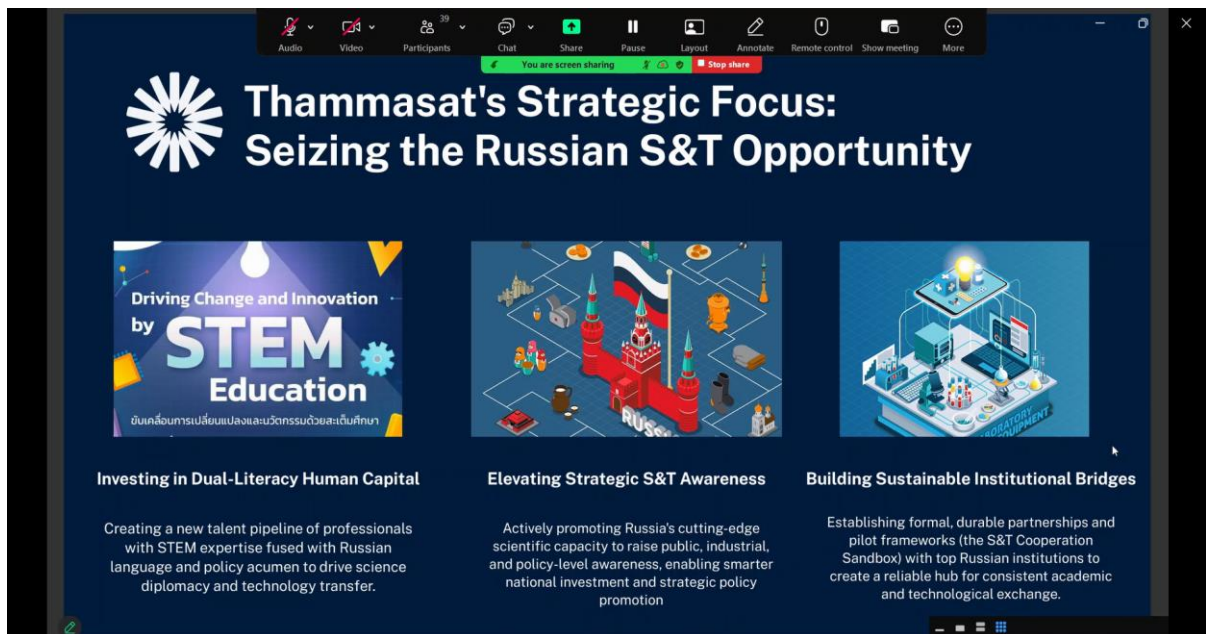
Audio Video Participants 39 Chat Share Pause Layout Annotate Remote control Show meeting More

You are screen sharing Stop share

Thammasat's Strategic Focus: Seizing the Russian S&T Opportunity

Driving Change and Innovation by STEM Education

ขับเคลื่อนการเปลี่ยนแปลงและนวัตกรรมด้วยสะเต็มศึกษา

RUSS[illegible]

LABORATORY EQUIPMENT

Investing in Dual-Literacy Human Capital

Creating a new talent pipeline of professionals with STEM expertise fused with Russian language and policy acumen to drive science diplomacy and technology transfer.

Elevating Strategic S&T Awareness

Actively promoting Russia's cutting-edge scientific capacity to raise public, industrial, and policy-level awareness, enabling smarter national investment and strategic policy promotion

Building Sustainable Institutional Bridges

Establishing formal, durable partnerships and pilot frameworks (the S&T Cooperation Sandbox) with top Russian institutions to create a reliable hub for consistent academic and technological exchange.